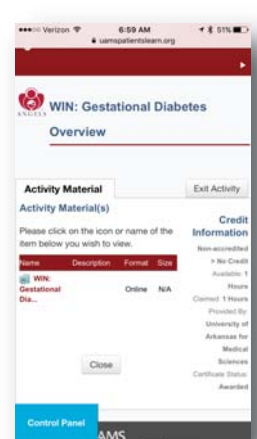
●●●○○ Verizon 6:59 AM 51%
uamspatientslearn.org

ANGELS

WIN: Gestational Diabetes Overview

Activity Material

Exit Activity

Activity Material(s)

Please click on the icon or name of the item below you wish to view.

| Name | Description | Format | Size |
|---|---|---|---|
| WIN: Gestational Dia... | | Online | N/A |

Close

Credit Information

Non-accredited > No Credit

Available: 1 Hours

Claimed: 1 Hours

Provided By: University of Arkansas for Medical Sciences

Certificate Status: Awarded

Control Panel

AMS